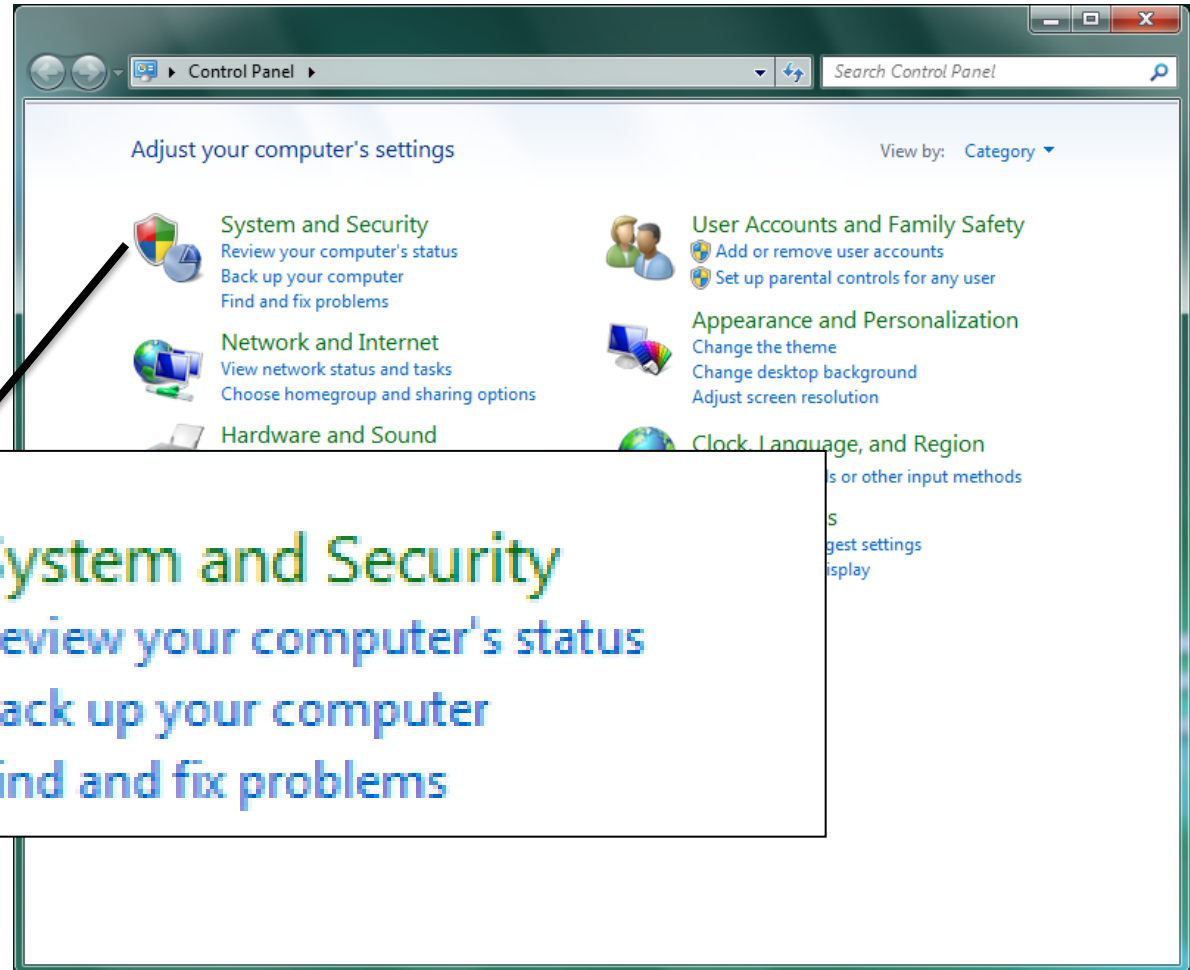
Control Panel

Search Control Panel

Adjust your computer's settings

View by: Category

System and Security
Review your computer's status
Back up your computer
Find and fix problems

Network and Internet
View network status and tasks
Choose homegroup and sharing options

Hardware and Sound

User Accounts and Family Safety
Add or remove user accounts
Set up parental controls for any user

Appearance and Personalization
Change the theme
Change desktop background
Adjust screen resolution

Clock, Language, and Region
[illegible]s or other input methods

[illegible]s
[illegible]gest settings
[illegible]isplay

ystem and Security
eview your computer's status
ack up your computer
ind and fix problems